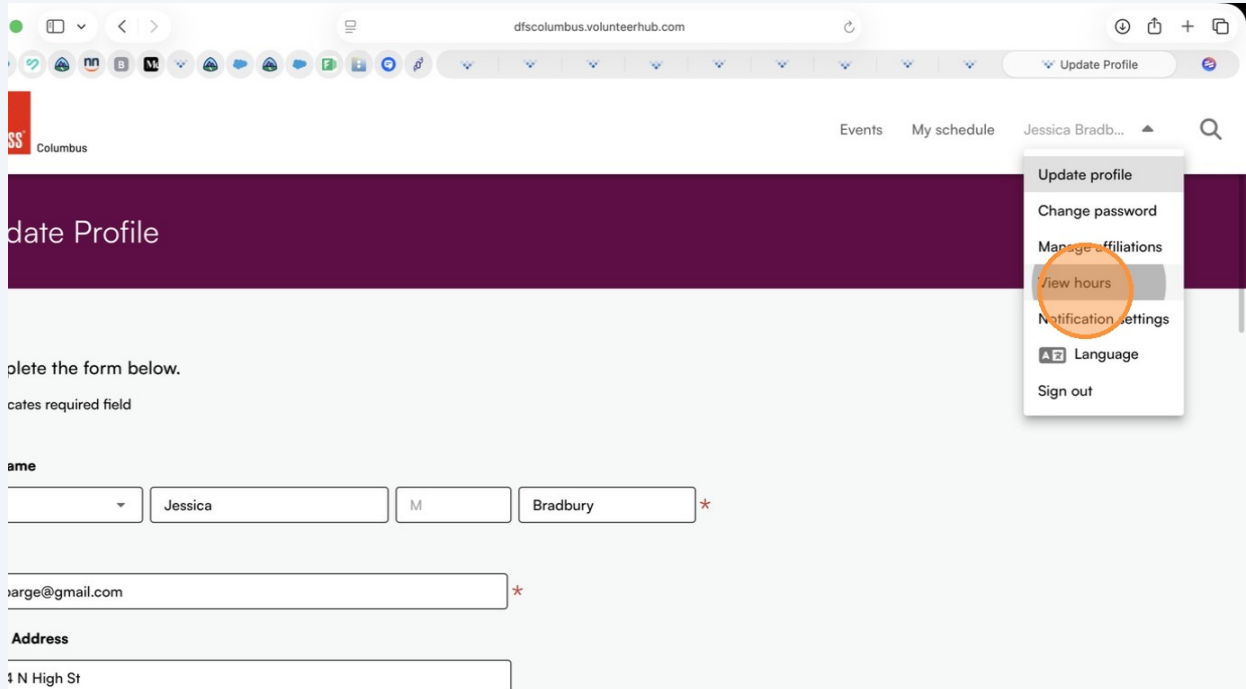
dfscolumbus.volunteerhub.com

Update Profile

SS Columbus

Events My schedule Jessica Bradb...

Update profile
Change password
Manage affiliations
View hours
Notification settings
Language
Sign out

date Profile

plete the form below.
cates required field

ame

Jessica M Bradbury *

barge@gmail.com *

Address

4 N High St